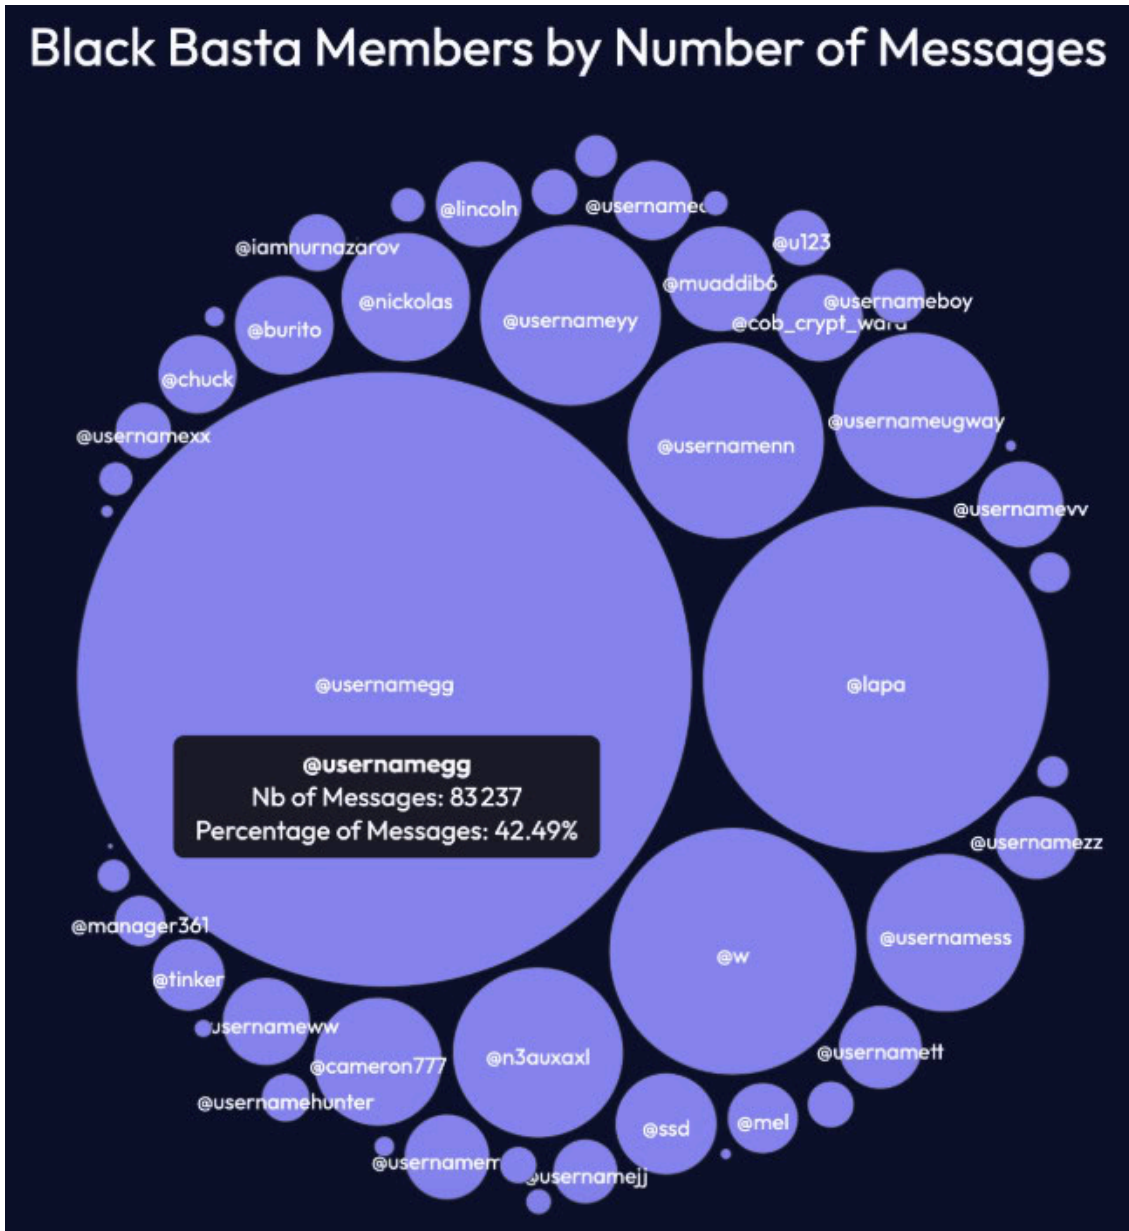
Black Basta Members by Number of Messages

@lincoln
@usernamec
@iamnurnazarov
@u123
@muaddib6
@usernameboy
@nickolas
@burito
@usernameyy
@cob_crypt_ward
@chuck
@usernamexx
@usernamenn
@usernameugway
@usernamevv
@usernamegg
@lapa

@usernamegg
Nb of Messages: 83237
Percentage of Messages: 42.49%

@usernamezz
@manager361
@tinker
@w
@usernamess
usernameww
@cameron777
@n3auxaxl
@usernamett
@usernamehunter
@ssd
@mel
@usernamem
usernamejj